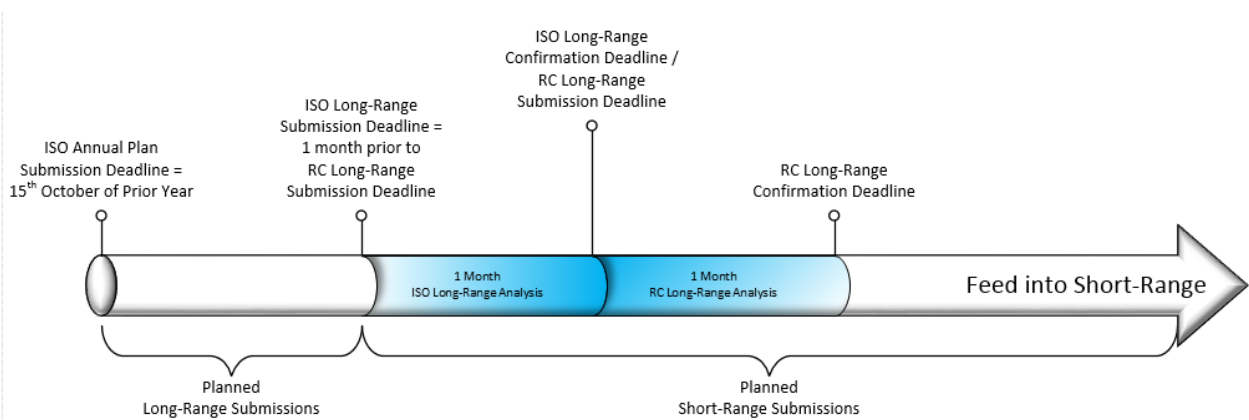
ISO Long-Range Confirmation Deadline / RC Long-Range Submission Deadline

ISO Long-Range Submission Deadline = 1 month prior to RC Long-Range Submission Deadline

ISO Annual Plan Submission Deadline = 15$^{th}$ October of Prior Year

RC Long-Range Confirmation Deadline

1 Month
ISO Long-Range Analysis

1 Month
RC Long-Range Analysis

Feed into Short-Range

Planned
Long-Range Submissions

Planned
Short-Range Submissions